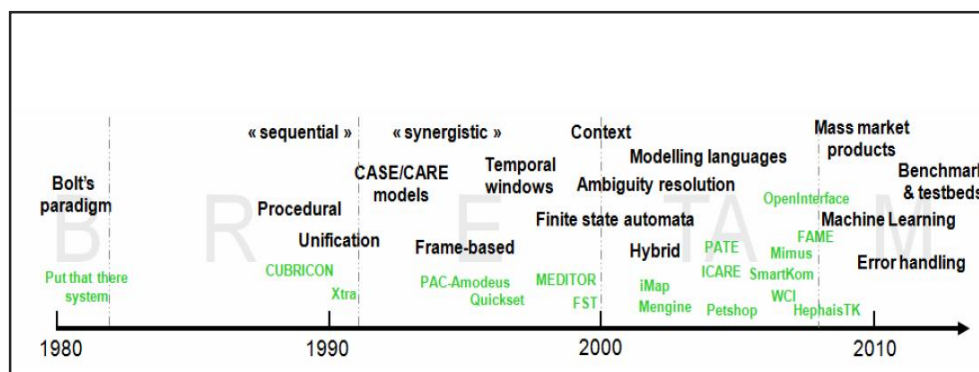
Bolt's paradigm

Put that there system

« sequential »

Procedural

Unification

CUBRICON

Xtra

CASE/CARE models

« synergistic »

Frame-based

PAC-Amodeus

Quickset

Temporal windows

Context

Modelling languages

Ambiguity resolution

Finite state automata

MEDITOR

FST

Hybrid

iMap

Mengine

PATE

ICARE

Petshop

OpenInterface

Mimus

SmartKom

WCI

FAME

HephaisTK

Mass market products

Machine Learning

Error handling

Benchmar
& testbeds

B R E T A M

1980

1990

2000

2010